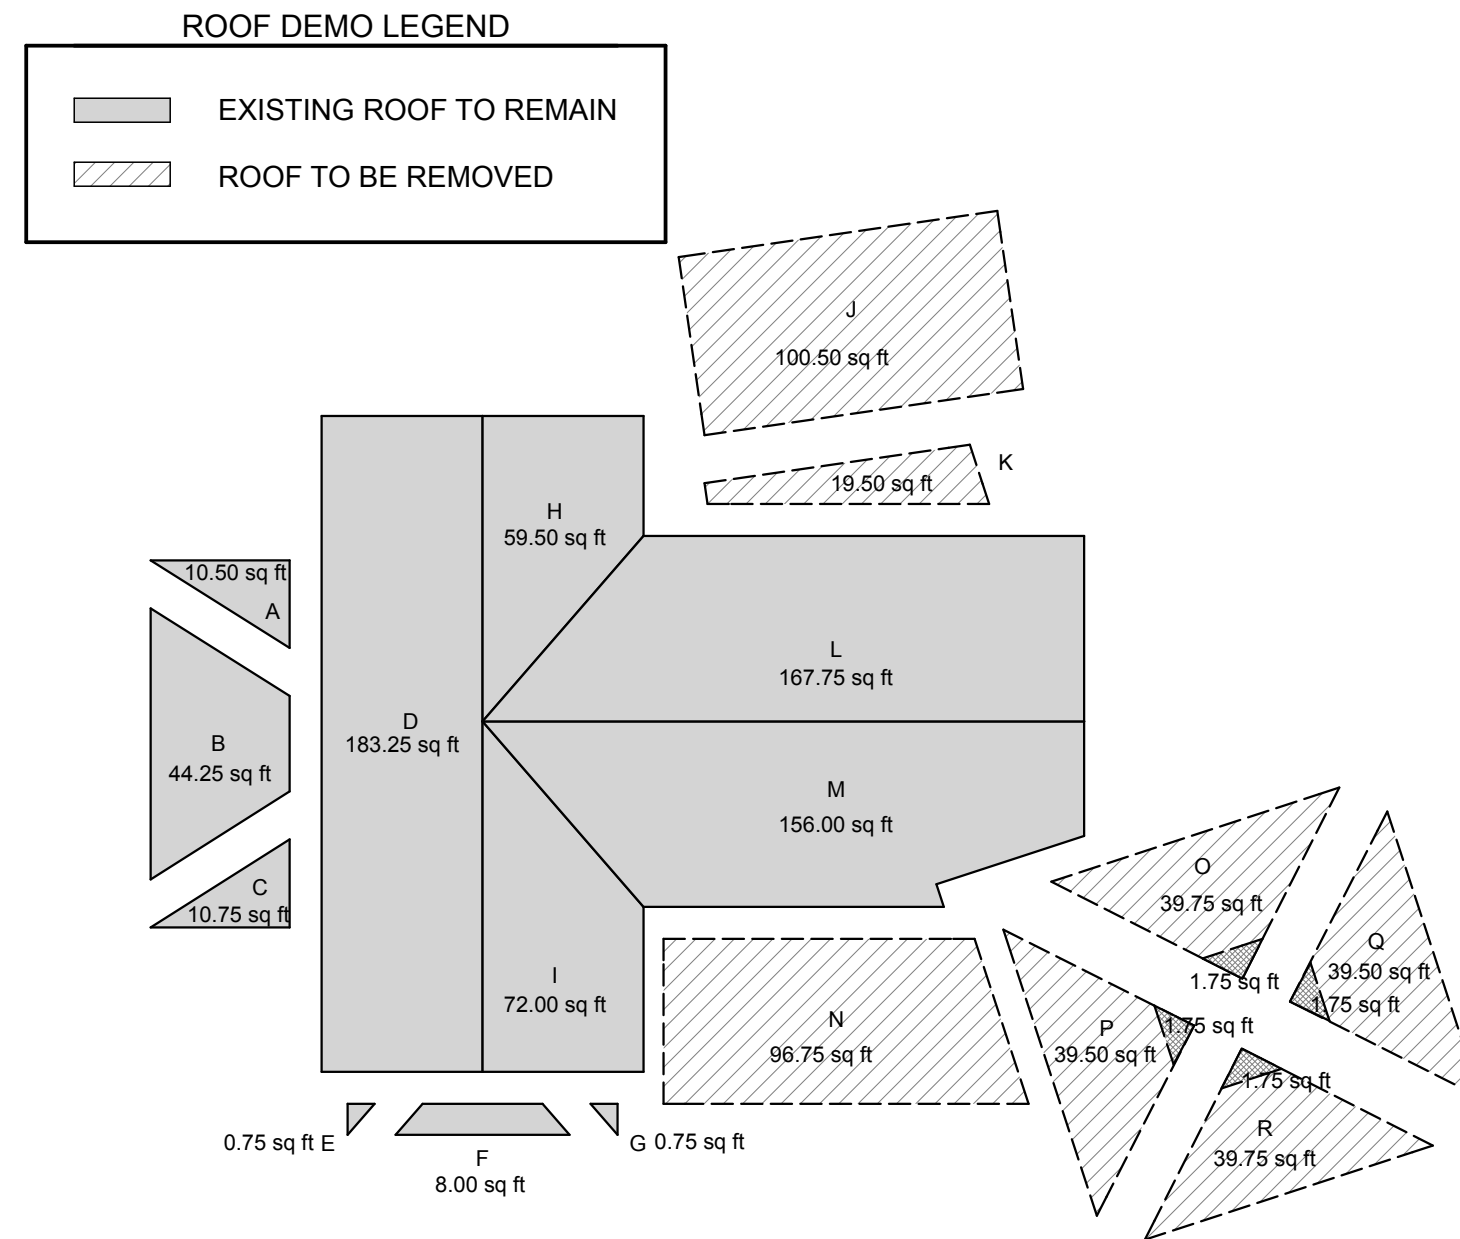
ROOF DEMO LEGEND

EXISTING ROOF TO REMAIN

ROOF TO BE REMOVED

J
100.50 sq ft

K
19.50 sq ft

H
59.50 sq ft

10.50 sq ft
A

L
167.75 sq ft

B
44.25 sq ft

D
183.25 sq ft

M
156.00 sq ft

C
10.75 sq ft

O
39.75 sq ft

1.75 sq ft

Q
39.50 sq ft
1.75 sq ft

I
72.00 sq ft

N
96.75 sq ft

P
39.50 sq ft
1.75 sq ft

1.75 sq ft

R
39.75 sq ft

0.75 sq ft E

F
8.00 sq ft

G 0.75 sq ft